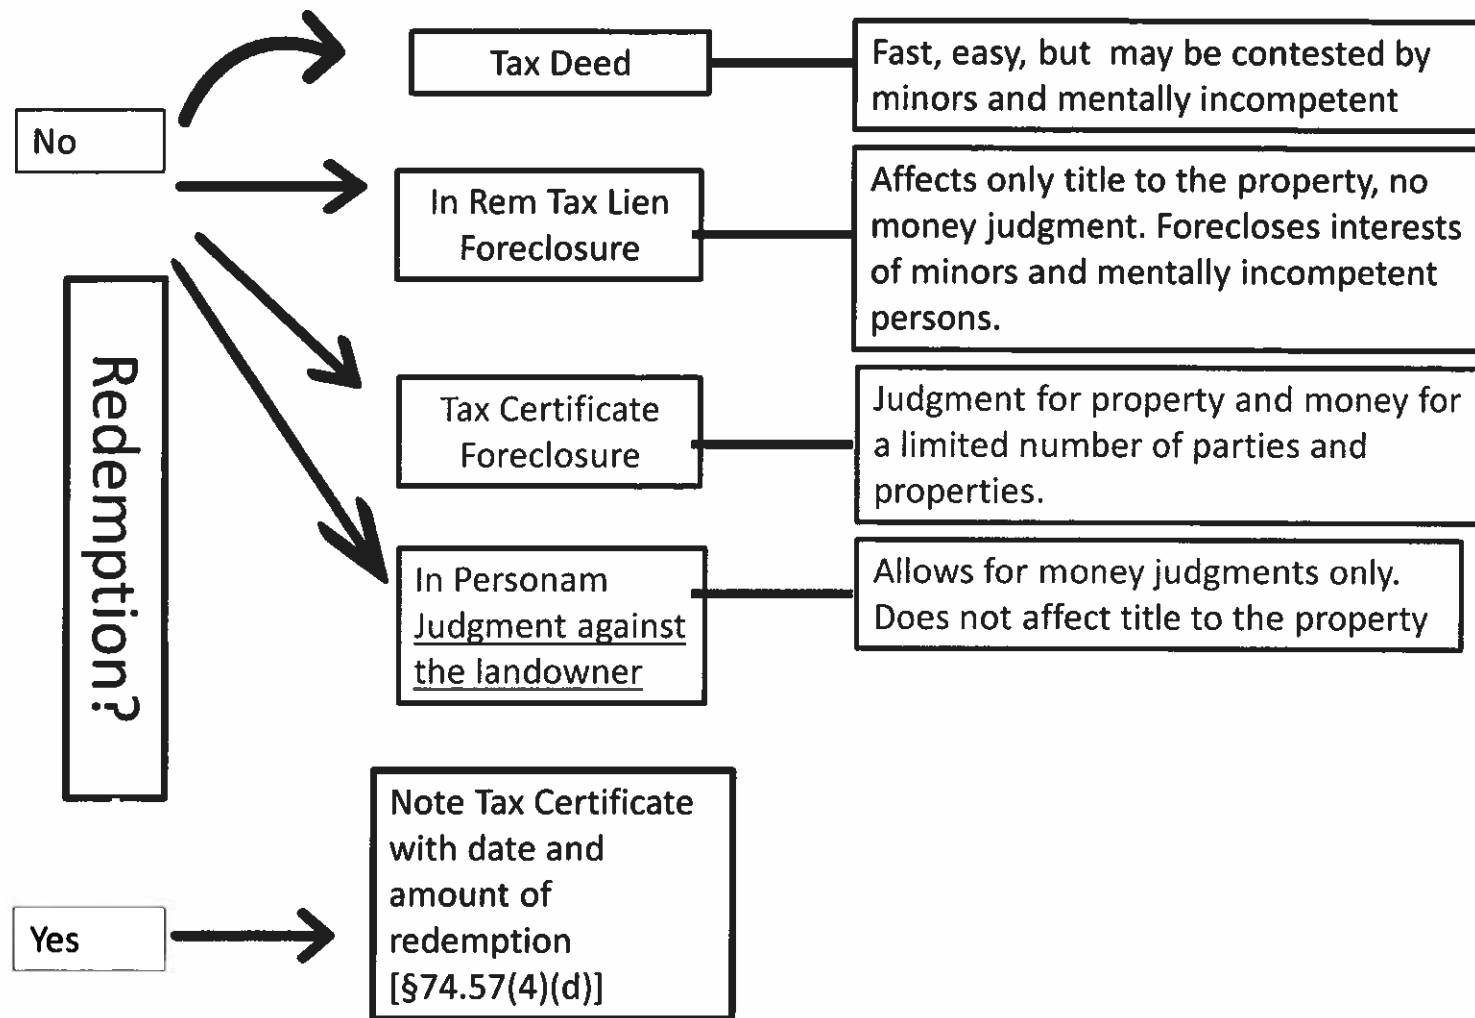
Redemption?

No

Tax Deed

Fast, easy, but may be contested by minors and mentally incompetent

In Rem Tax Lien Foreclosure

Affects only title to the property, no money judgment. Forecloses interests of minors and mentally incompetent persons.

Tax Certificate Foreclosure

Judgment for property and money for a limited number of parties and properties.

In Personam Judgment against the landowner

Allows for money judgments only. Does not affect title to the property

Yes

Note Tax Certificate with date and amount of redemption [§74.57(4)(d)]